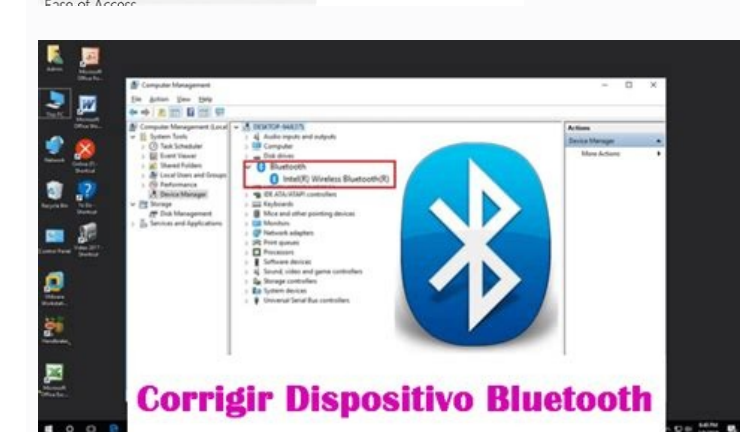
Ease of Access

Admin
Microsoft Office Po...
This PC
Microsoft Office Wo...
Network
Online (F) Shortcut
Recycle Bin
Yu Bo Shortcut
Control Panel
Video 2017 Shortcut
VMware Workstat...
Handbrake
Microsoft Office Ex...

Computer Management
File Action View Help
Computer Management (Local)
System Tools
Task Scheduler
Event Viewer
Shared Folders
Local Users and Groups
Performance
Device Manager
Storage
Disk Management
Services and Applications

DESKTOP-9AB27L
Audio inputs and outputs
Computer
Disk drives
Bluetooth
Intel(R) Wireless Bluetooth(R)
IDE ATA/ATAPI controllers
Keyboards
Mice and other pointing devices
Monitors
Network adapters
Print queues
Processors
Software devices
Sound, video and game controllers
Storage controllers
System devices
Universal Serial Bus controllers

Actions
Device Manager
More Actions

Corrigir Dispositivo Bluetooth